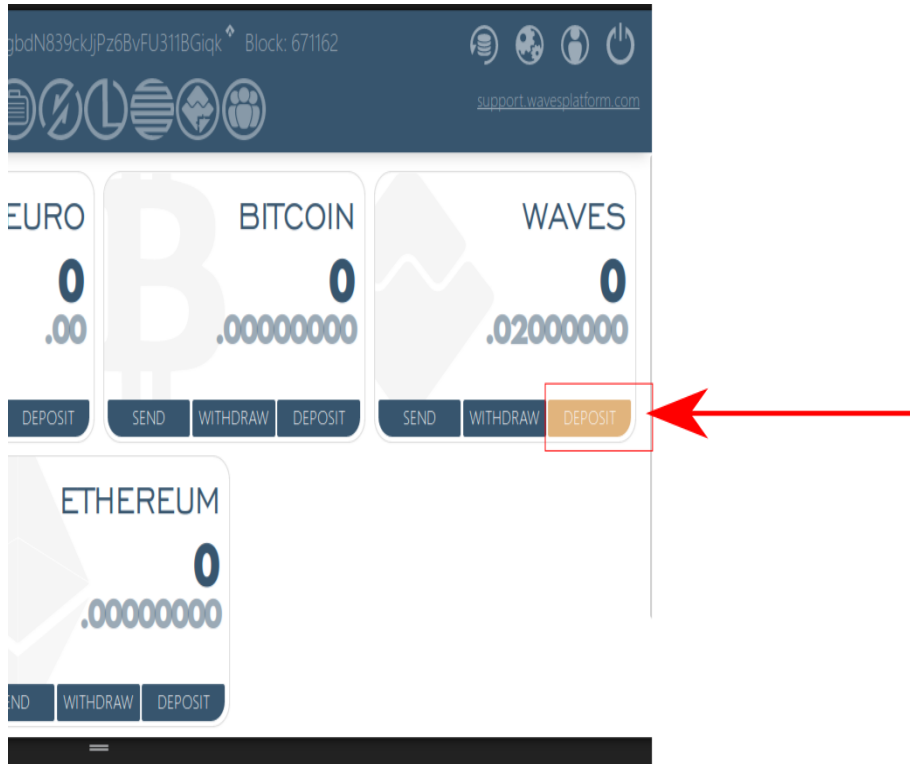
gbdN839ckJjPz6BvFU311BGiqk Block: 671162

support.wavesplatform.com

EURO
0
.00
DEPOSIT

BITCOIN
0
.00000000
SEND WITHDRAW DEPOSIT

WAVES
0
.02000000
SEND WITHDRAW DEPOSIT

ETHEREUM
0
.00000000
ND WITHDRAW DEPOSIT